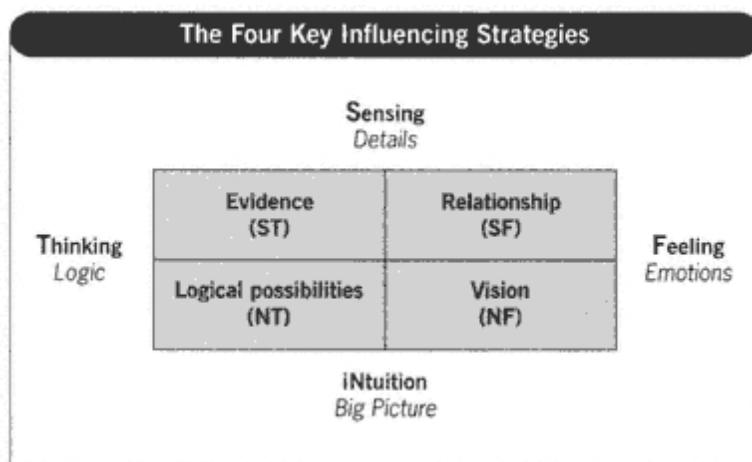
The Four Key Influencing Strategies

Sensing
Details

Thinking
Logic

| Evidence (ST) | Relationship (SF) |
|---|---|
| Logical possibilities (NT) | Vision (NF) |

Feeling
Emotions

iNtuition
Big Picture